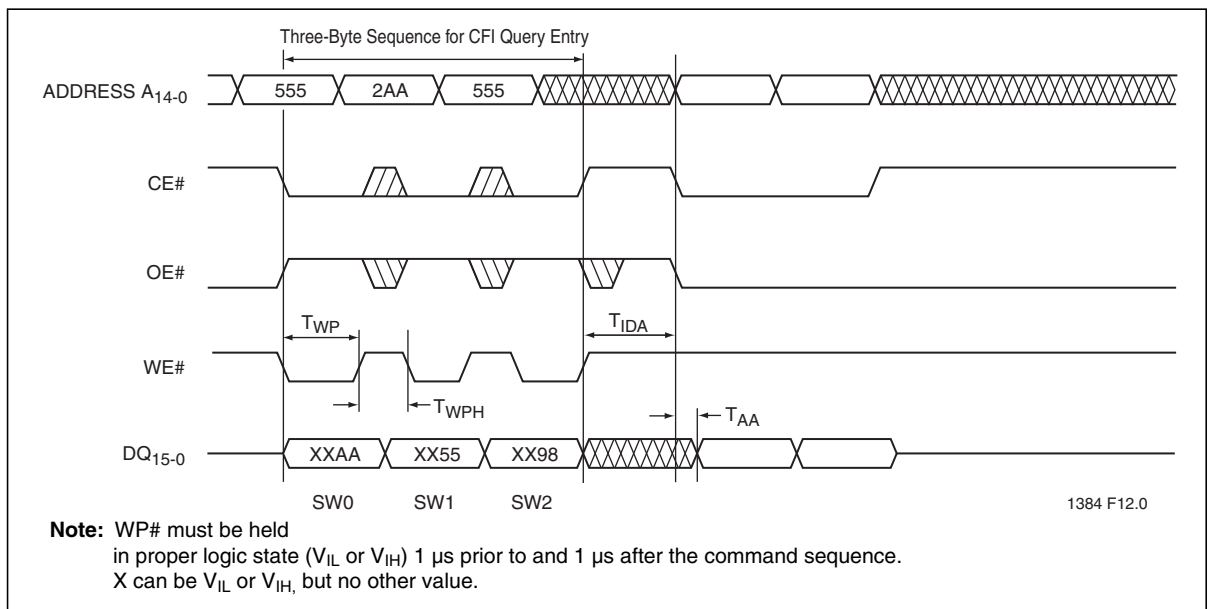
Three-Byte Sequence for CFI Query Entry

ADDRESS $A_{14-0}$

555

2AA

555

CE#

OE#

$T_{WP}$

$T_{IDA}$

WE#

$T_{WPH}$

$T_{AA}$

$DQ_{15-0}$

XXAA

XX55

XX98

SW0

SW1

SW2

1384 F12.0

**Note:** WP# must be held in proper logic state ($V_{IL}$ or $V_{IH}$) 1 µs prior to and 1 µs after the command sequence. X can be $V_{IL}$ or $V_{IH,}$ but no other value.